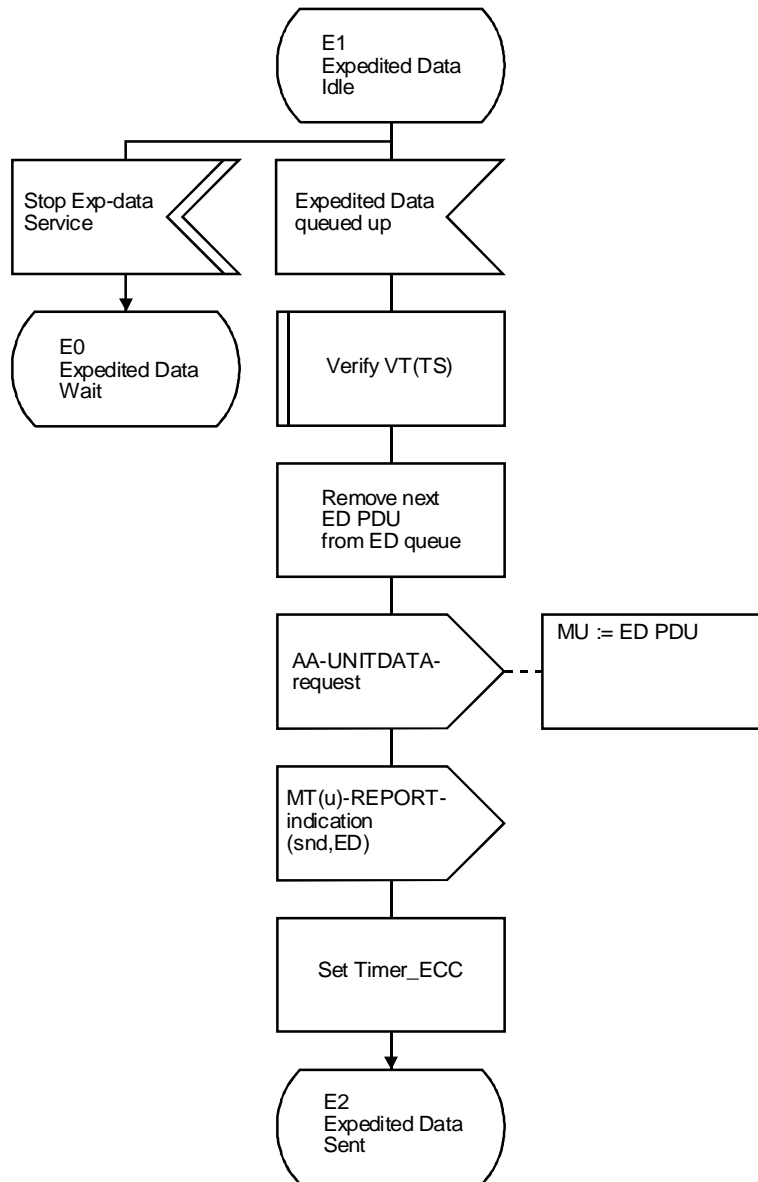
E1
Expedited Data
Idle

Stop Exp-data
Service

E0
Expedited Data
Wait

Expedited Data
queued up

Verify VT(TS)

Remove next
ED PDU
from ED queue

AA-UNITDATA-
request

MU := ED PDU

MT(u)-REPORT-
indication
(snd,ED)

Set Timer_ECC

E2
Expedited Data
Sent